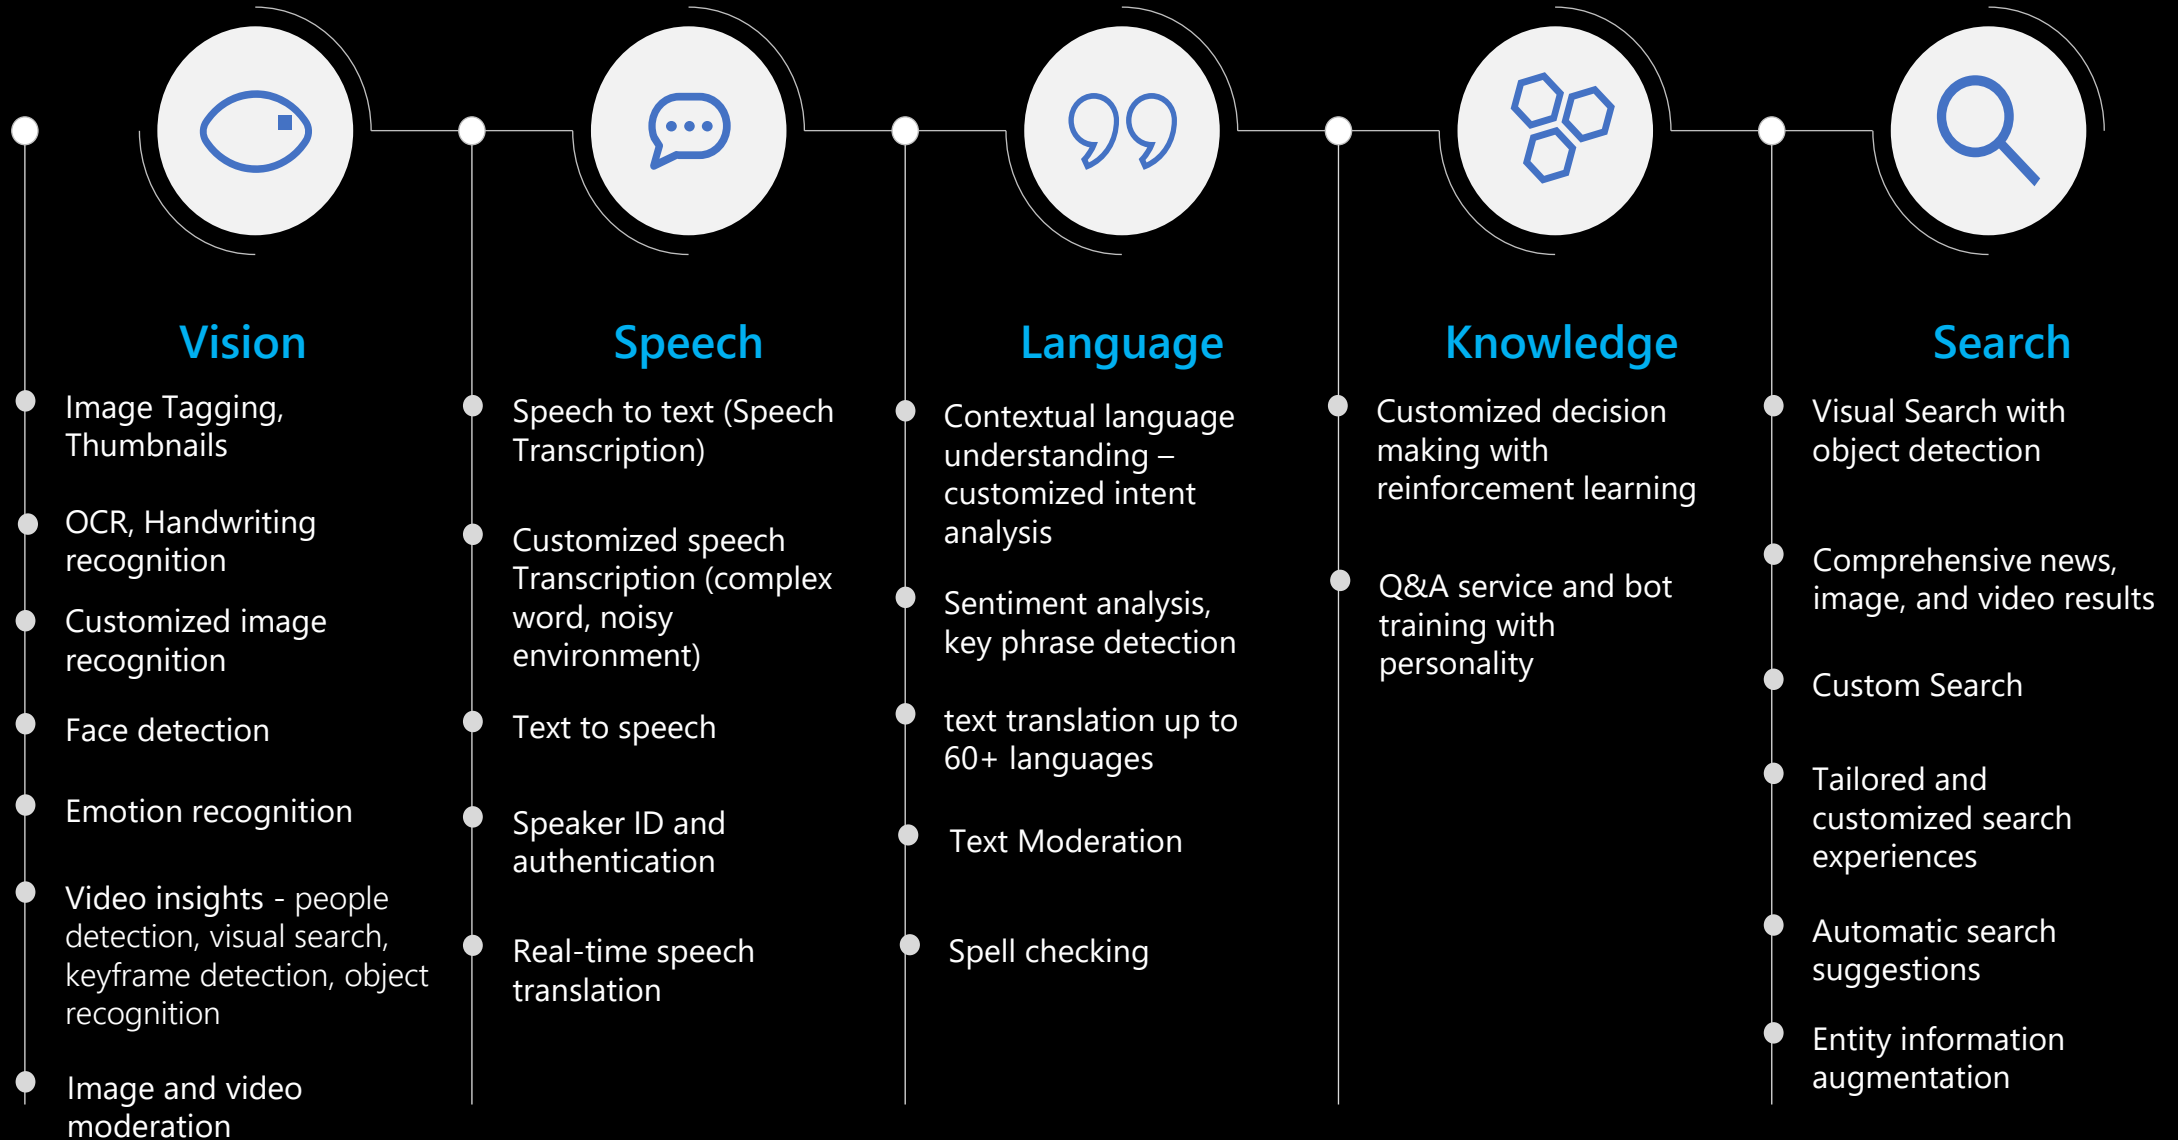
Vision

Image Tagging, Thumbnails

OCR, Handwriting recognition

Customized image recognition

Face detection

Emotion recognition

Video insights - people detection, visual search, keyframe detection, object recognition

Image and video moderation

Speech

Speech to text (Speech Transcription)

Customized speech Transcription (complex word, noisy environment)

Text to speech

Speaker ID and authentication

Real-time speech translation

Language

Contextual language understanding – customized intent analysis

Sentiment analysis, key phrase detection

text translation up to 60+ languages

Text Moderation

Spell checking

Knowledge

Customized decision making with reinforcement learning

Q&A service and bot training with personality

Search

Visual Search with object detection

Comprehensive news, image, and video results

Custom Search

Tailored and customized search experiences

Automatic search suggestions

Entity information augmentation